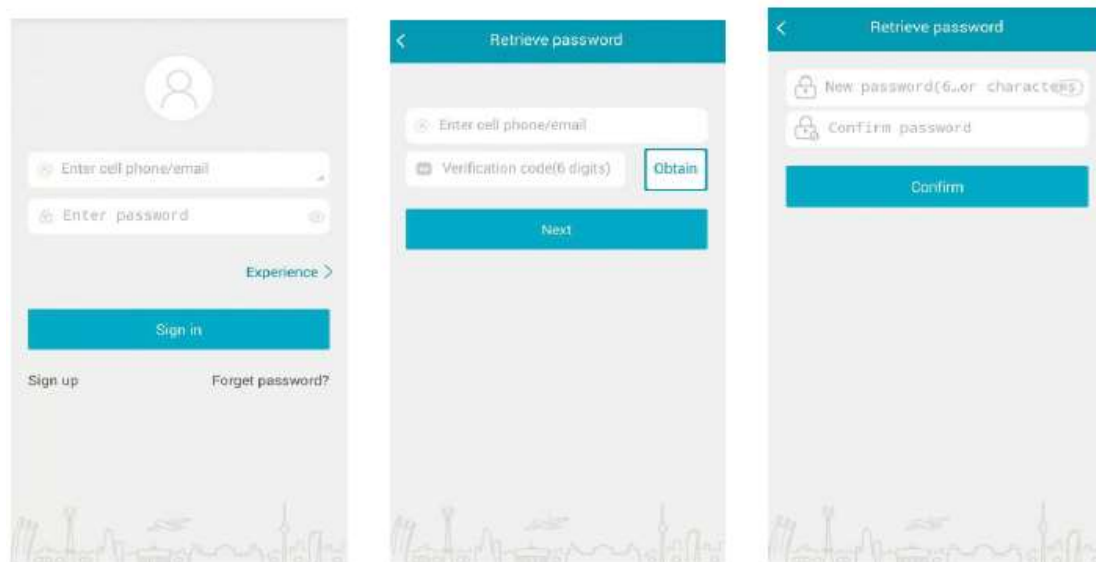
Enter cell phone/email

Enter password

Experience >

Sign in

Sign up

Forget password?

<

Retrieve password

Enter cell phone/email

Verification code(6 digits)

Obtain

Next

<

Retrieve password

New password(6…or characters)

Confirm password

Confirm